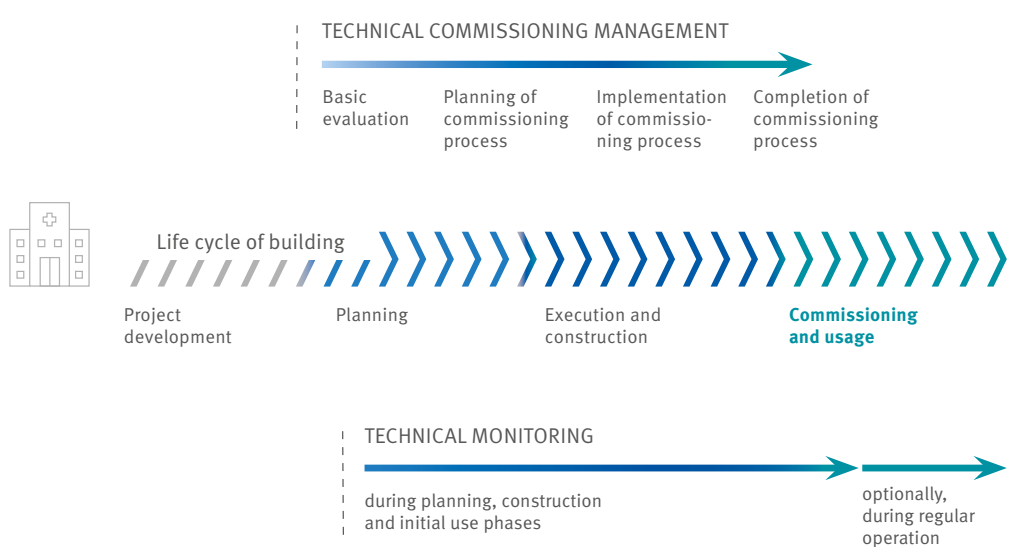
TECHNICAL COMMISSIONING MANAGEMENT

Basic evaluation

Planning of commissioning process

Implementation of commissioning process

Completion of commissioning process

Life cycle of building

Project development

Planning

Execution and construction

Commissioning and usage

TECHNICAL MONITORING

during planning, construction and initial use phases

optionally, during regular operation